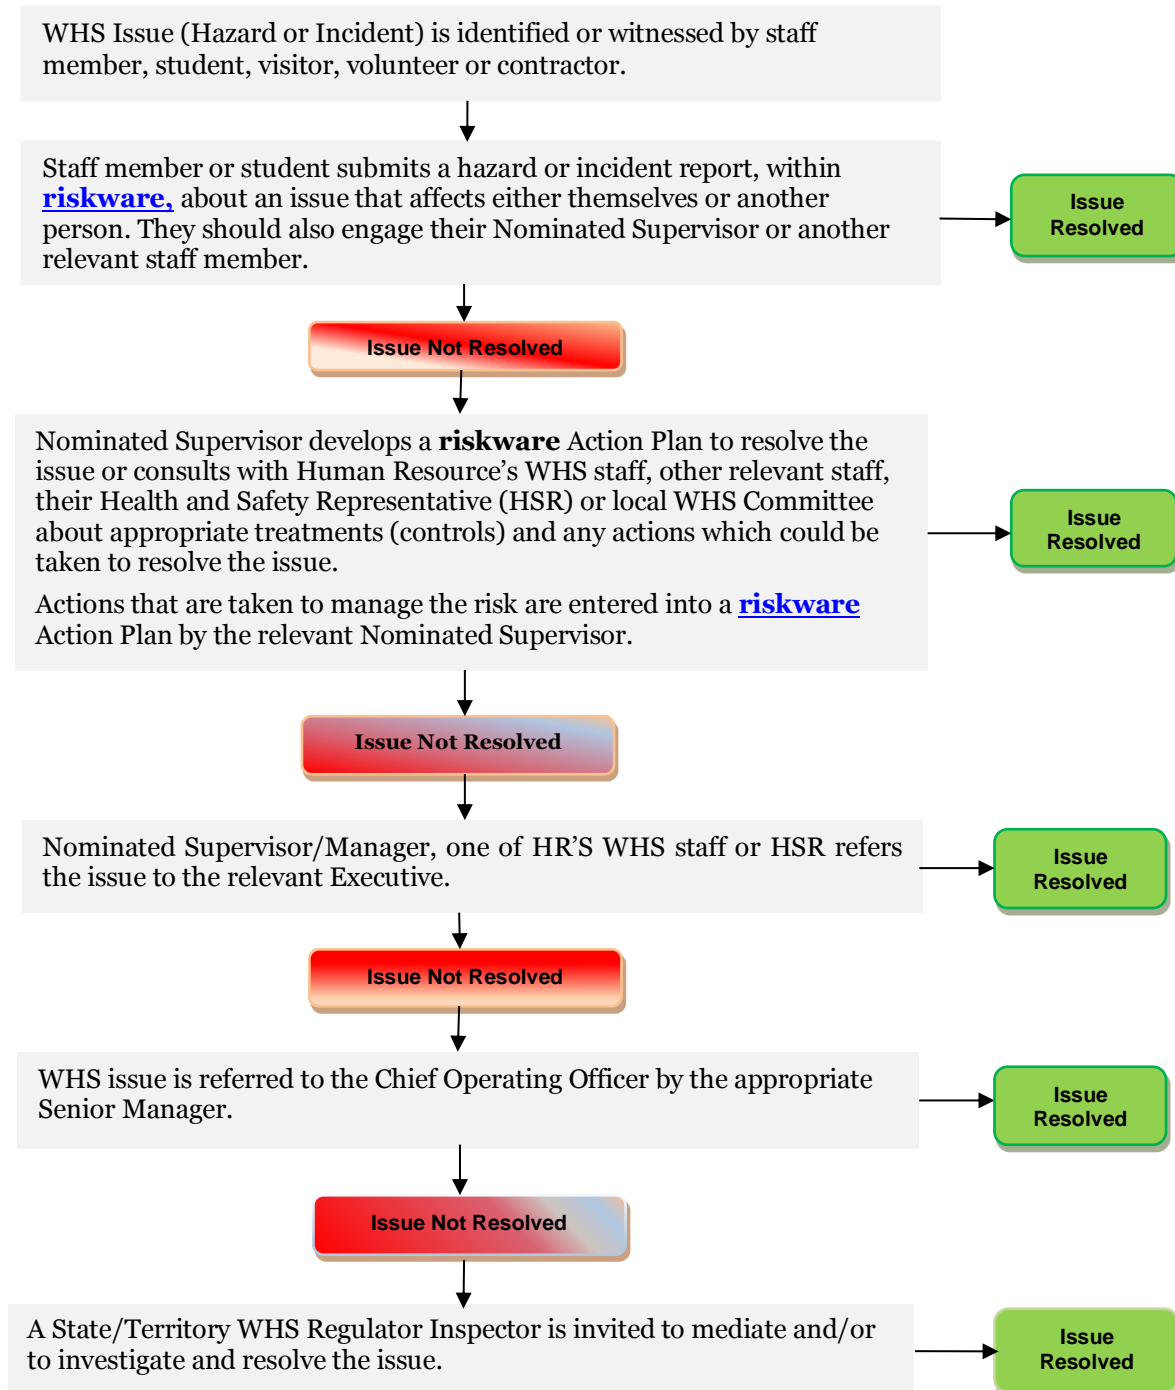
WHS Issue (Hazard or Incident) is identified or witnessed by staff member, student, visitor, volunteer or contractor.

Staff member or student submits a hazard or incident report, within riskware, about an issue that affects either themselves or another person. They should also engage their Nominated Supervisor or another relevant staff member.

Issue Resolved

Issue Not Resolved

Nominated Supervisor develops a riskware Action Plan to resolve the issue or consults with Human Resource's WHS staff, other relevant staff, their Health and Safety Representative (HSR) or local WHS Committee about appropriate treatments (controls) and any actions which could be taken to resolve the issue.

Actions that are taken to manage the risk are entered into a riskware Action Plan by the relevant Nominated Supervisor.

Issue Resolved

Issue Not Resolved

Nominated Supervisor/Manager, one of HR'S WHS staff or HSR refers the issue to the relevant Executive.

Issue Resolved

Issue Not Resolved

WHS issue is referred to the Chief Operating Officer by the appropriate Senior Manager.

Issue Resolved

Issue Not Resolved

A State/Territory WHS Regulator Inspector is invited to mediate and/or to investigate and resolve the issue.

Issue Resolved